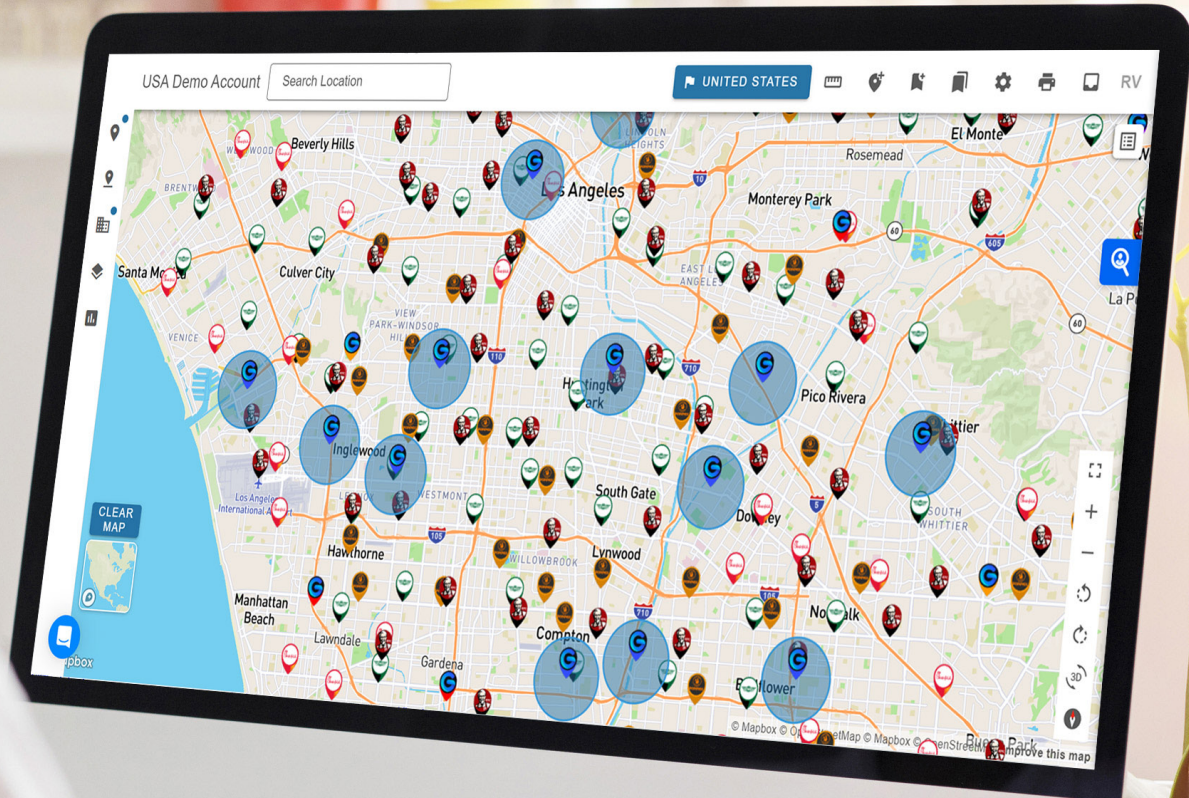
USA Demo Account

Search Location

UNITED STATES

RV

Beverly Hills

El Monte

Rosemead

Los Angeles

Monterey Park

Santa Mo

Culver City

East Los Angeles

La P

View Park-Windsor Hills

Venice

Huntington Park

Pico Rivera

Inglewood

Whittier

Los Angeles International A

Westmont

South Gate

Downey

South Whittier

CLEAR MAP

Hawthorne

Willowbrook

Lynwood

Manhattan Beach

Norwalk

Lawndale

Compton

Gardena

Bellflower

3D

pbox

© Mapbox © O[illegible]etMap © Mapbox © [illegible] Improve this map

Buena Park